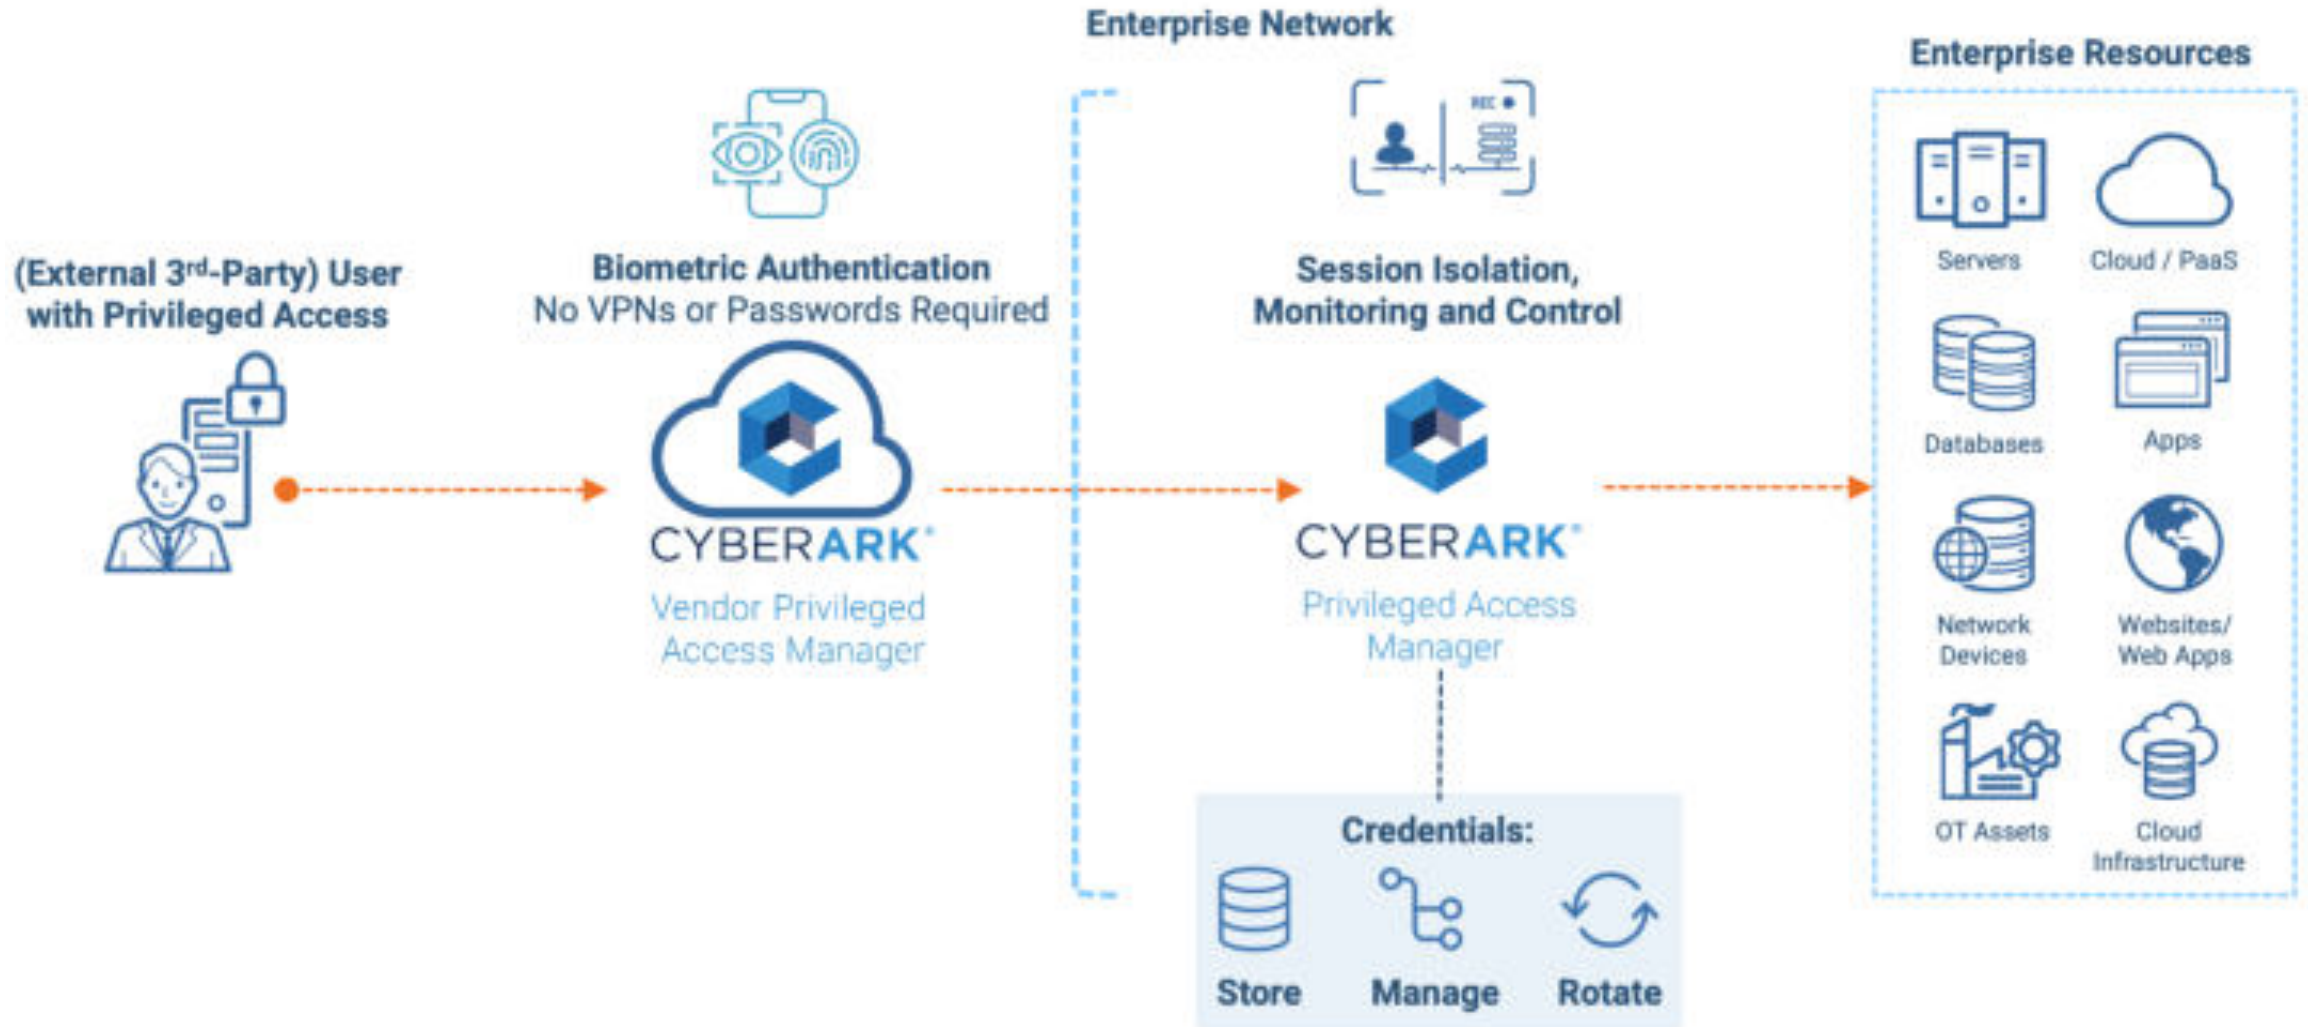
Enterprise Network

Enterprise Resources

(External 3$^{rd}$-Party) User with Privileged Access

Biometric Authentication
No VPNs or Passwords Required

CYBERARK®
Vendor Privileged Access Manager

REC

Session Isolation, Monitoring and Control

CYBERARK®
Privileged Access Manager

Credentials:
Store
Manage
Rotate

Servers
Cloud / PaaS
Databases
Apps
Network Devices
Websites/ Web Apps
OT Assets
Cloud Infrastructure